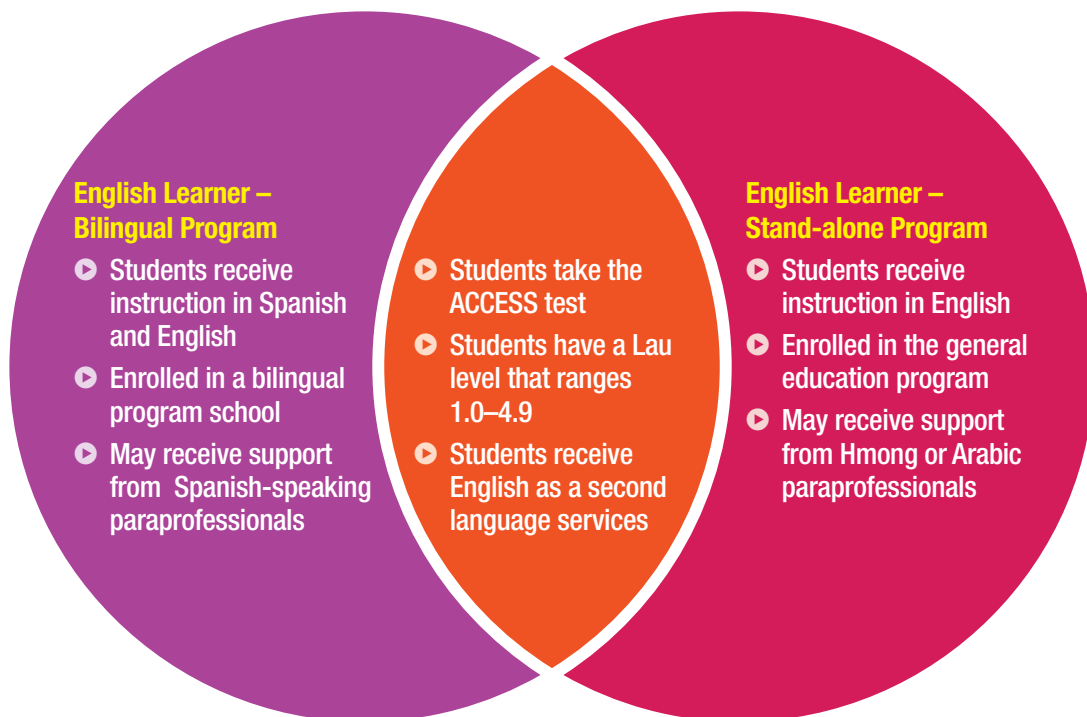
English Learner – Bilingual Program

Students receive instruction in Spanish and English

Enrolled in a bilingual program school

May receive support from Spanish-speaking paraprofessionals

Students take the ACCESS test

Students have a Lau level that ranges 1.0–4.9

Students receive English as a second language services

English Learner – Stand-alone Program

Students receive instruction in English

Enrolled in the general education program

May receive support from Hmong or Arabic paraprofessionals